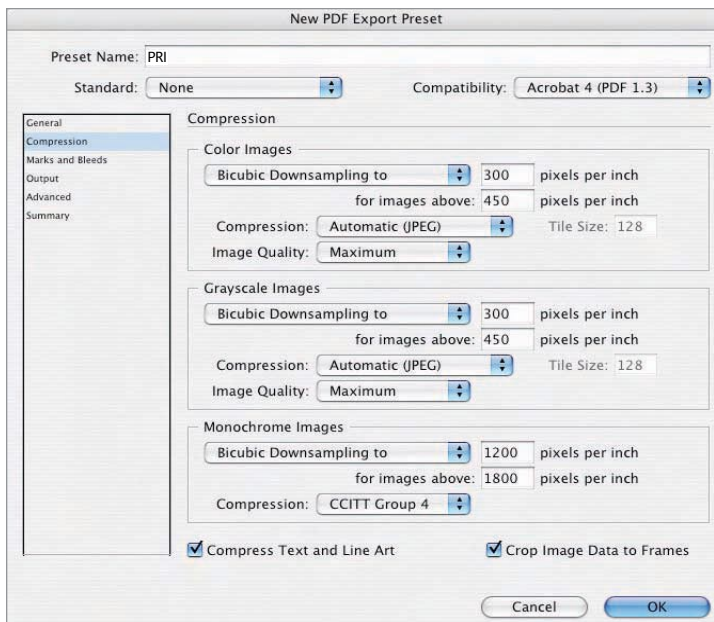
New PDF Export Preset

Preset Name: PRI

Standard: None

Compatibility: Acrobat 4 (PDF 1.3)

General
Compression
Marks and Bleeds
Output
Advanced
Summary

Compression

Color Images

Bicubic Downsampling to 300 pixels per inch

for images above: 450 pixels per inch

Compression: Automatic (JPEG) Tile Size: 128

Image Quality: Maximum

Grayscale Images

Bicubic Downsampling to 300 pixels per inch

for images above: 450 pixels per inch

Compression: Automatic (JPEG) Tile Size: 128

Image Quality: Maximum

Monochrome Images

Bicubic Downsampling to 1200 pixels per inch

for images above: 1800 pixels per inch

Compression: CCITT Group 4

Compress Text and Line Art

Crop Image Data to Frames

Cancel

OK